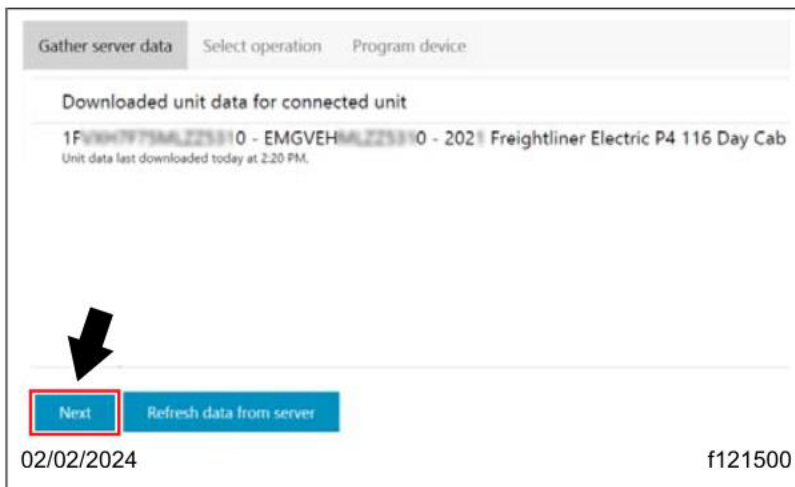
Gather server data Select operation Program device

Downloaded unit data for connected unit

1F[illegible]0 - EMGVEH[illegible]0 - 202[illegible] Freightliner Electric P4 116 Day Cab

Unit data last downloaded today at 2:20 PM.

Next Refresh data from server

02/02/2024

f121500